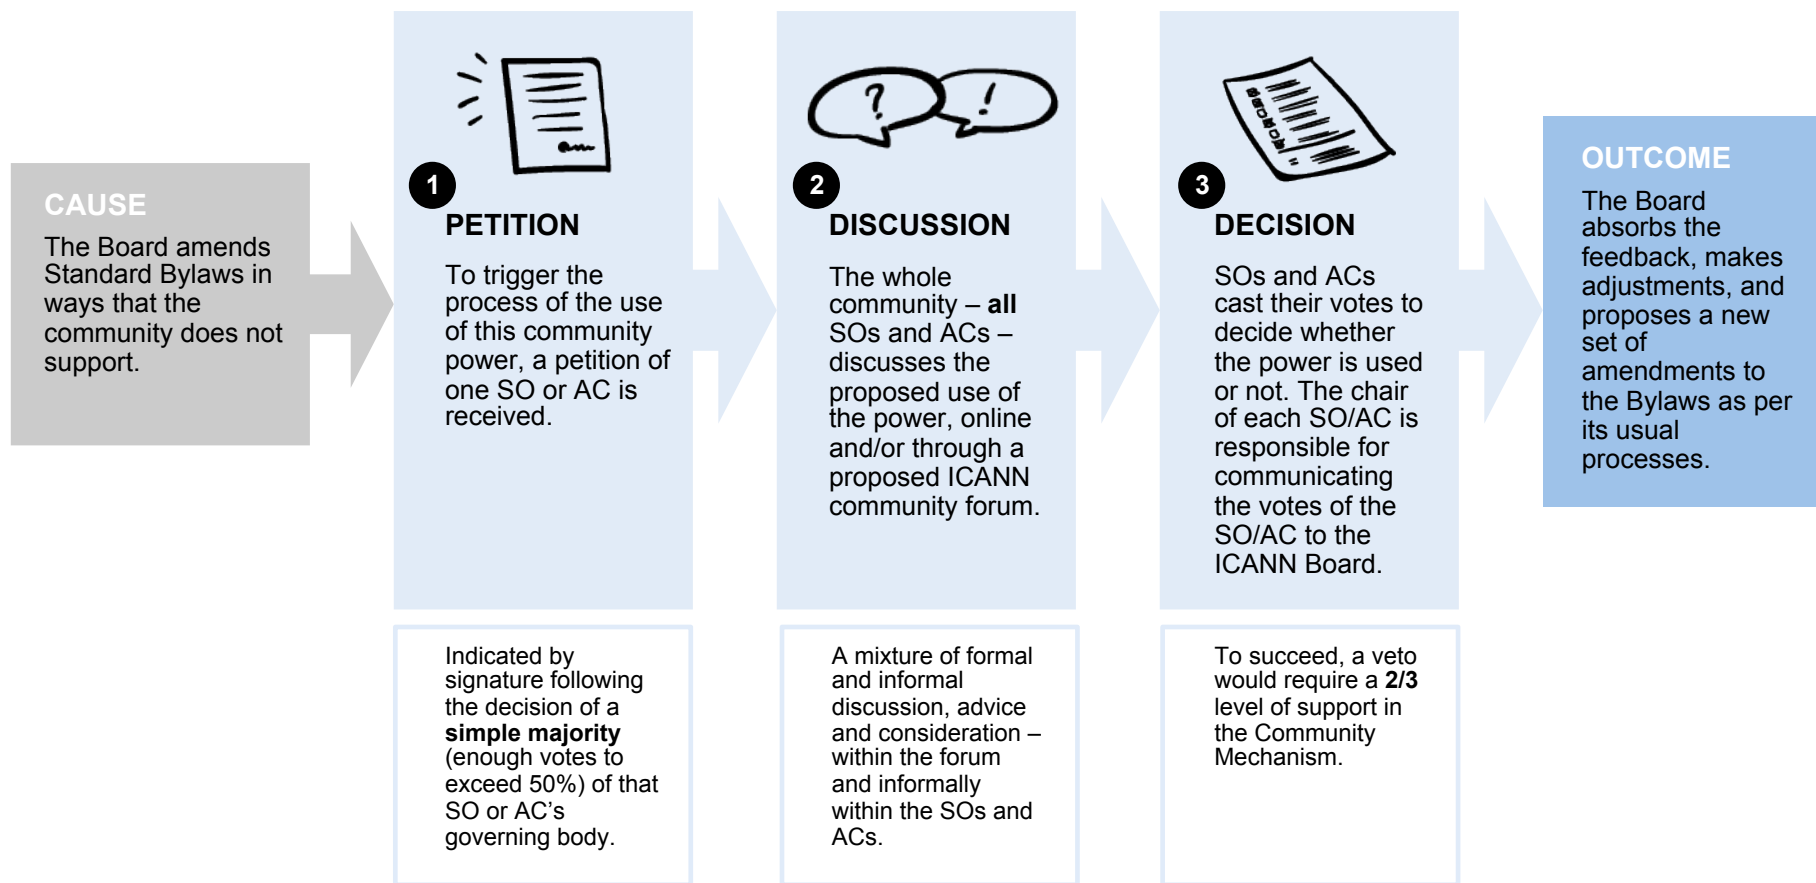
CAUSE

The Board amends Standard Bylaws in ways that the community does not support.

1

PETITION

To trigger the process of the use of this community power, a petition of one SO or AC is received.

Indicated by signature following the decision of a **simple majority** (enough votes to exceed 50%) of that SO or AC's governing body.

?

!

2

DISCUSSION

The whole community – **all** SOs and ACs – discusses the proposed use of the power, online and/or through a proposed ICANN community forum.

A mixture of formal and informal discussion, advice and consideration – within the forum and informally within the SOs and ACs.

3

DECISION

SOs and ACs cast their votes to decide whether the power is used or not. The chair of each SO/AC is responsible for communicating the votes of the SO/AC to the ICANN Board.

To succeed, a veto would require a **2/3** level of support in the Community Mechanism.

OUTCOME

The Board absorbs the feedback, makes adjustments, and proposes a new set of amendments to the Bylaws as per its usual processes.